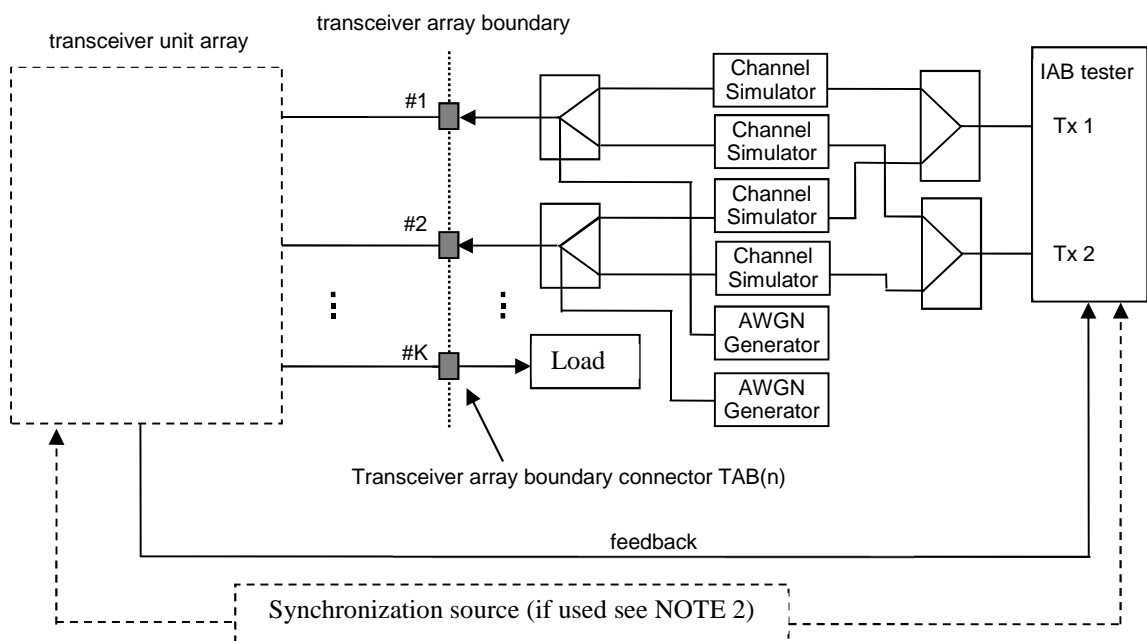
transceiver array boundary

transceiver unit array

IAB tester

#1

Channel Simulator

Tx 1

Channel Simulator

Channel Simulator

#2

Tx 2

Channel Simulator

⋮

⋮

AWGN Generator

#K

Load

AWGN Generator

Transceiver array boundary connector TAB(n)

feedback

Synchronization source (if used see NOTE 2)